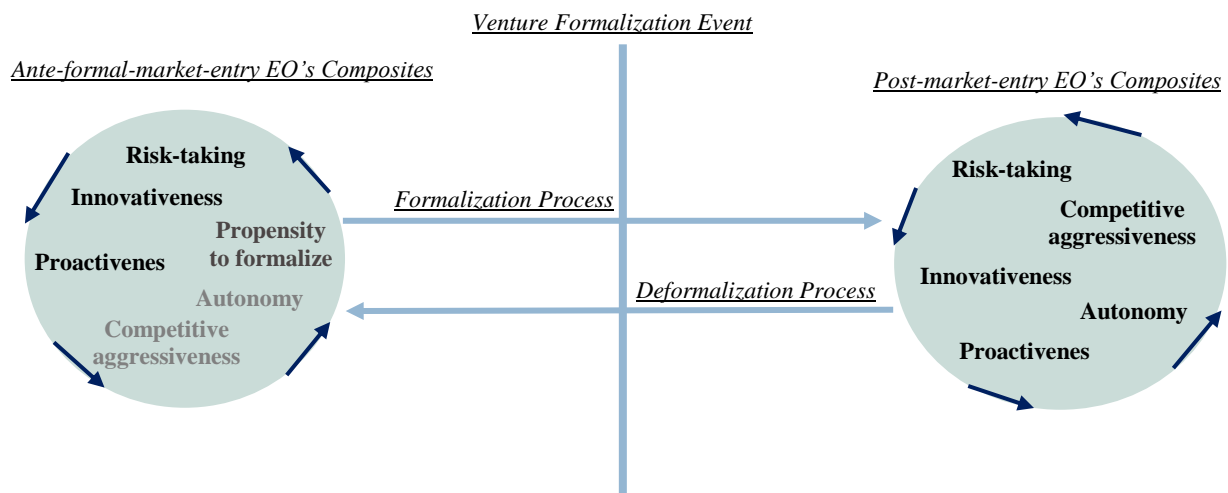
Venture Formalization Event

Ante-formal-market-entry EO's Composites

Risk-taking
Innovativeness
Propensity to formalize
Proactivenes
Autonomy
Competitive aggressiveness

Formalization Process

Deformalization Process

Post-market-entry EO's Composites

Risk-taking
Competitive aggressiveness
Innovativeness
Autonomy
Proactivenes